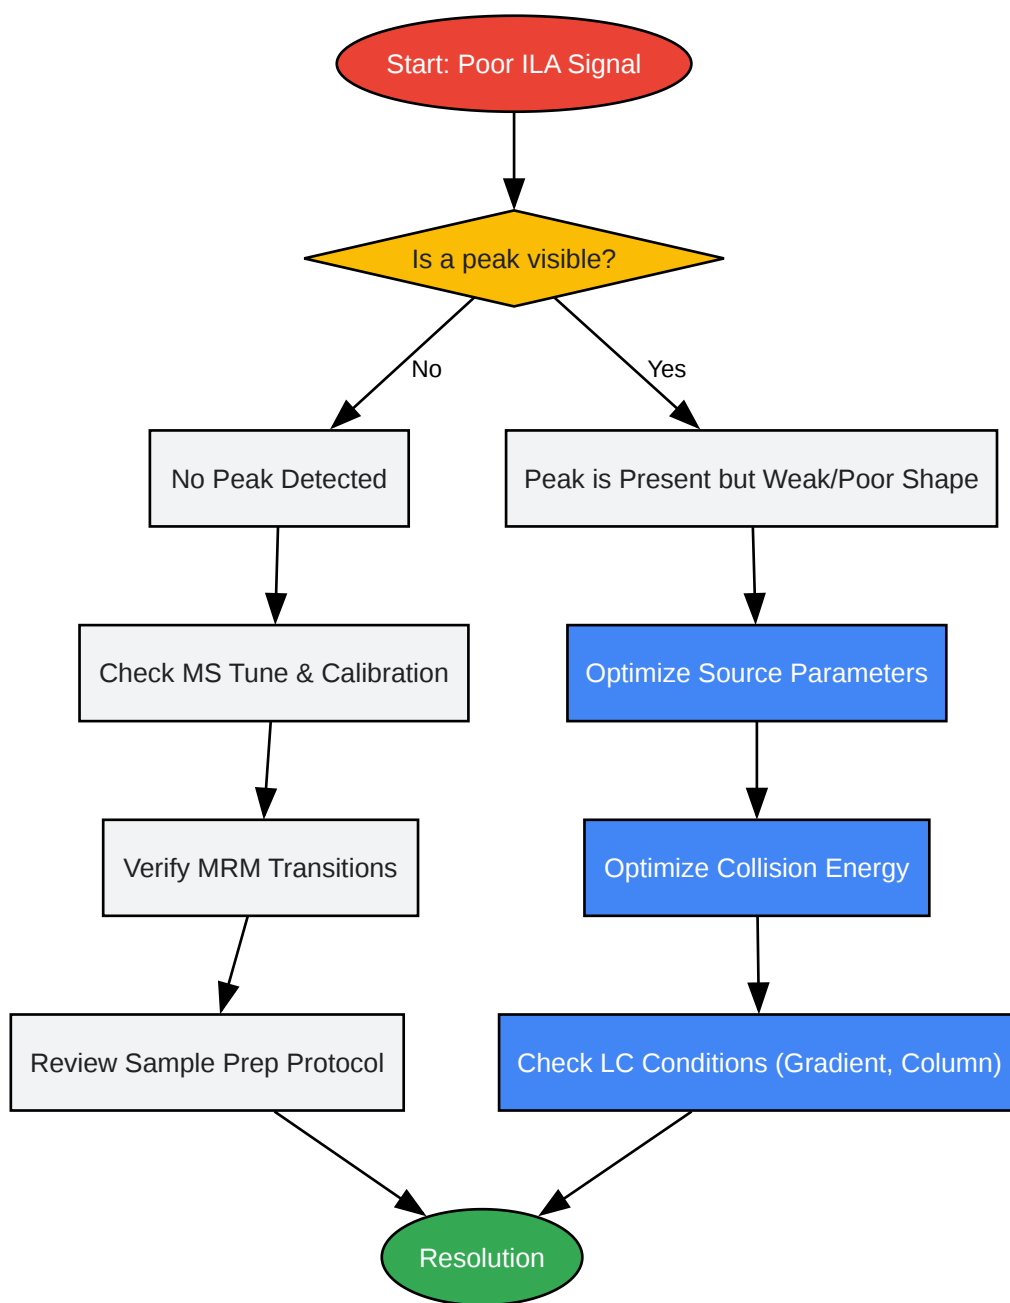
Start: Poor ILA Signal

Is a peak visible?

No

Yes

No Peak Detected

Peak is Present but Weak/Poor Shape

Check MS Tune & Calibration

Optimize Source Parameters

Verify MRM Transitions

Optimize Collision Energy

Review Sample Prep Protocol

Check LC Conditions (Gradient, Column)

Resolution